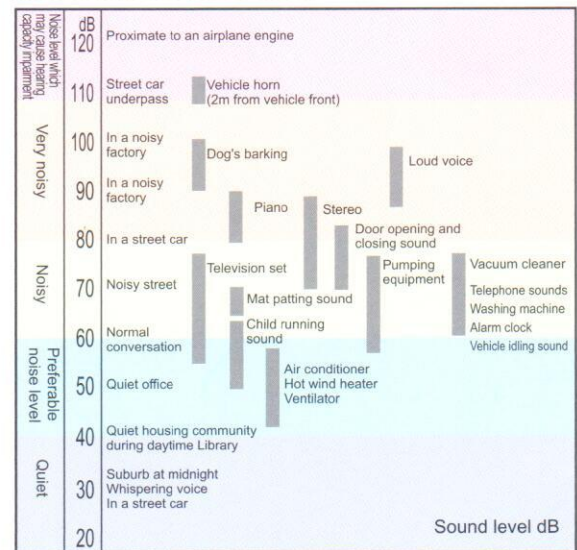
Noise level which may cause hearing capacity impairment

Very noisy

Noisy

Preferable noise level

Quiet

dB

120 Proximate to an airplane engine

110 Street car underpass

Vehicle horn (2m from vehicle front)

100 In a noisy factory

Dog's barking

Loud voice

90 In a noisy factory

Piano

Stereo

80 In a street car

Door opening and closing sound

Television set

70 Noisy street

Pumping equipment

Vacuum cleaner

Telephone sounds

Washing machine

Mat patting sound

Alarm clock

60 Normal conversation

Child running sound

Vehicle idling sound

50 Quiet office

Air conditioner
Hot wind heater
Ventilator

40 Quiet housing community during daytime Library

30 Suburb at midnight
Whispering voice
In a street car

20

Sound level dB